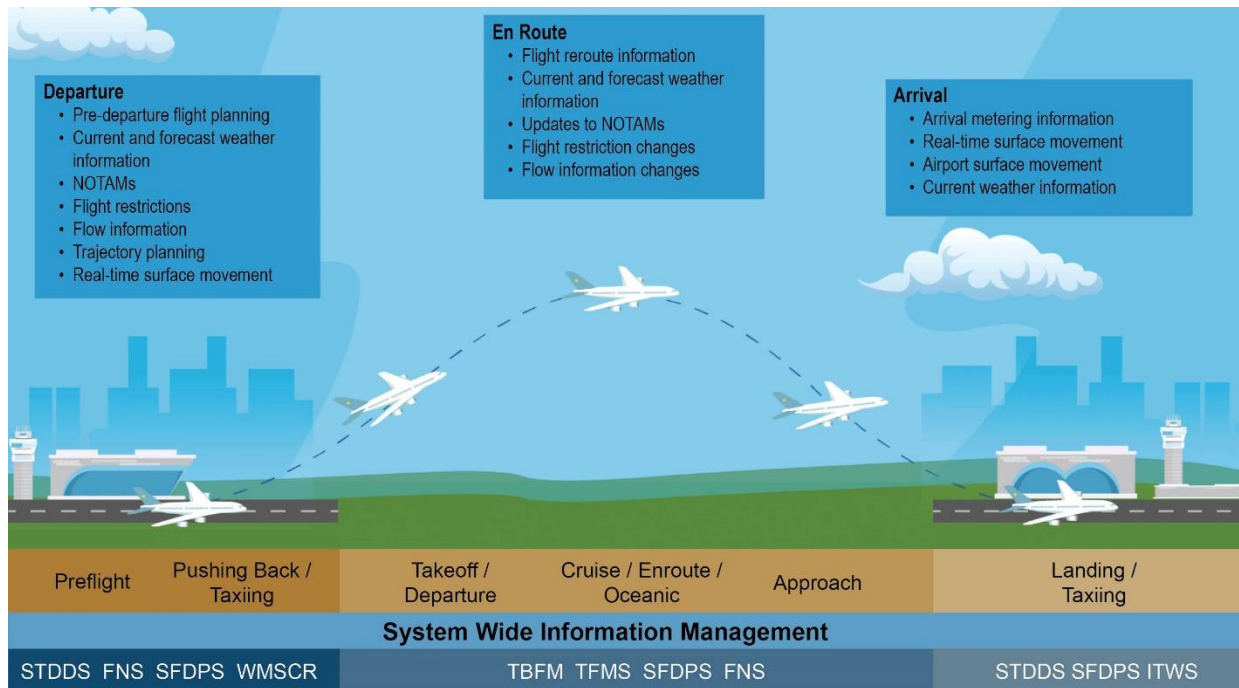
Departure
- Pre-departure flight planning
- Current and forecast weather information
- NOTAMs
- Flight restrictions
- Flow information
- Trajectory planning
- Real-time surface movement

En Route
- Flight reroute information
- Current and forecast weather information
- Updates to NOTAMs
- Flight restriction changes
- Flow information changes

Arrival
- Arrival metering information
- Real-time surface movement
- Airport surface movement
- Current weather information

Preflight

Pushing Back / Taxiing

Takeoff / Departure

Cruise / Enroute / Oceanic

Approach

Landing / Taxiing

System Wide Information Management

STDDS FNS SFDPS WMSCR

TBFM TFMS SFDPS FNS

STDDS SFDPS ITWS